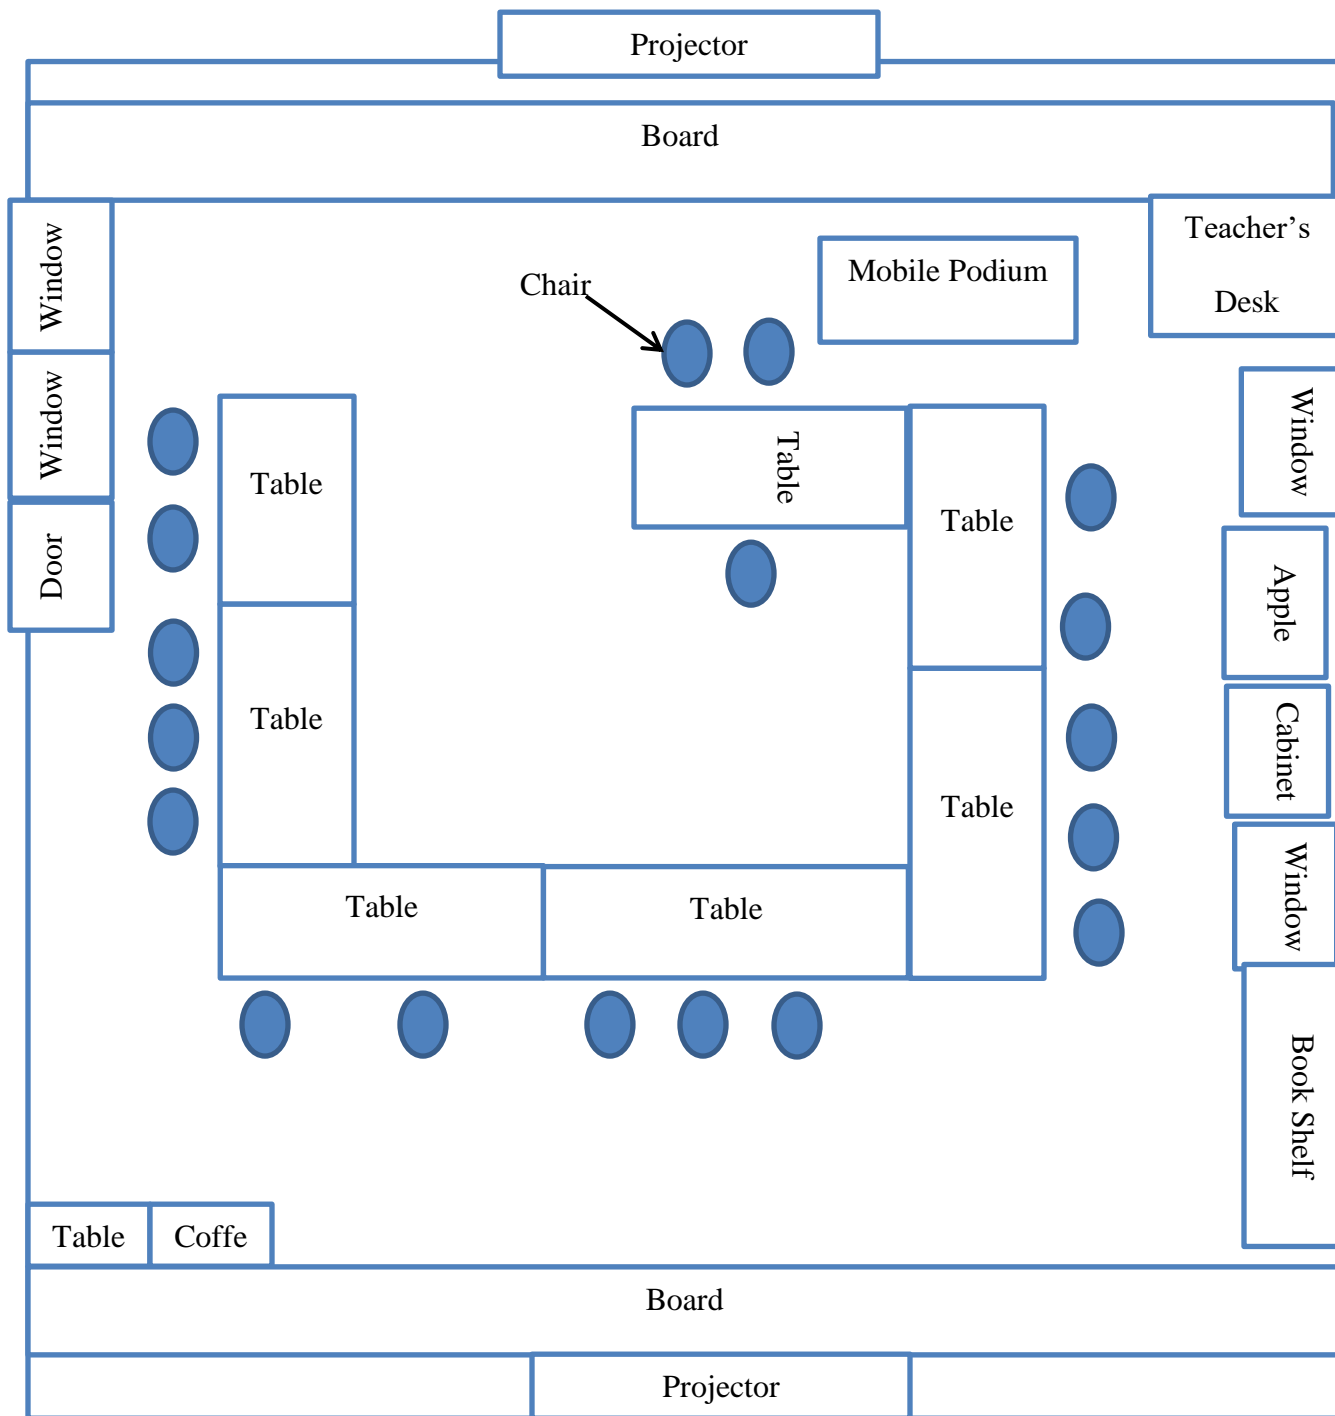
Projector

Board

Window

Window

Door

Chair

Mobile Podium

Teacher's Desk

Window

Apple

Cabinet

Window

Book Shelf

Table

Table

Table

Table

Table

Table

Table

Table

Coffe

Board

Projector